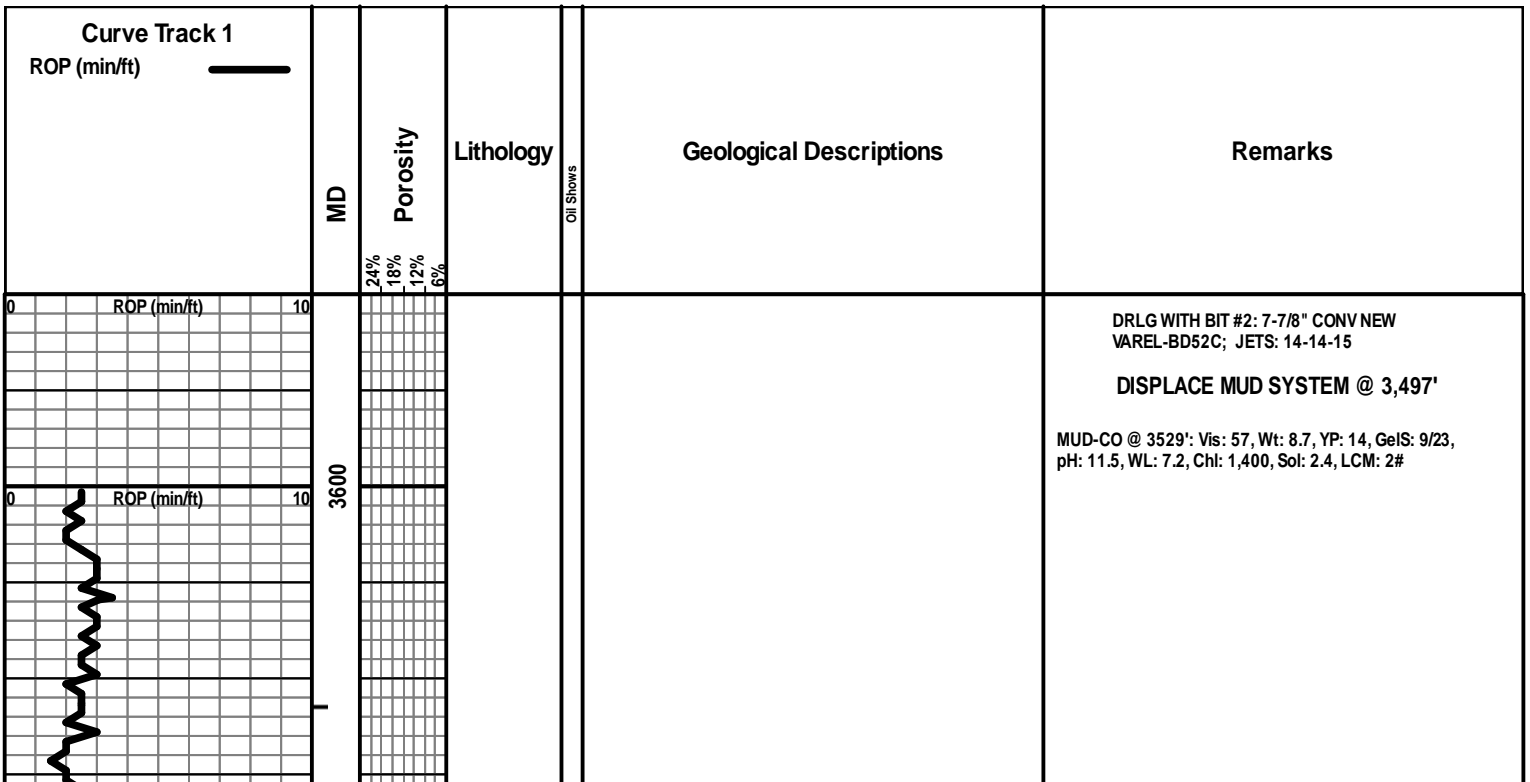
Curve Track 1
ROP (min/ft)

MD

Porosity

24%
18%
12%
6%

Lithology

Oil Shows

Geological Descriptions

Remarks

0 ROP (min/ft) 10

DRLG WITH BIT #2: 7-7/8" CONV NEW VAREL-BD52C; JETS: 14-14-15

DISPLACE MUD SYSTEM @ 3,497'

MUD-CO @ 3529': Vis: 57, Wt: 8.7, YP: 14, GelS: 9/23, pH: 11.5, WL: 7.2, Chl: 1,400, Sol: 2.4, LCM: 2#

3600

0 ROP (min/ft) 10